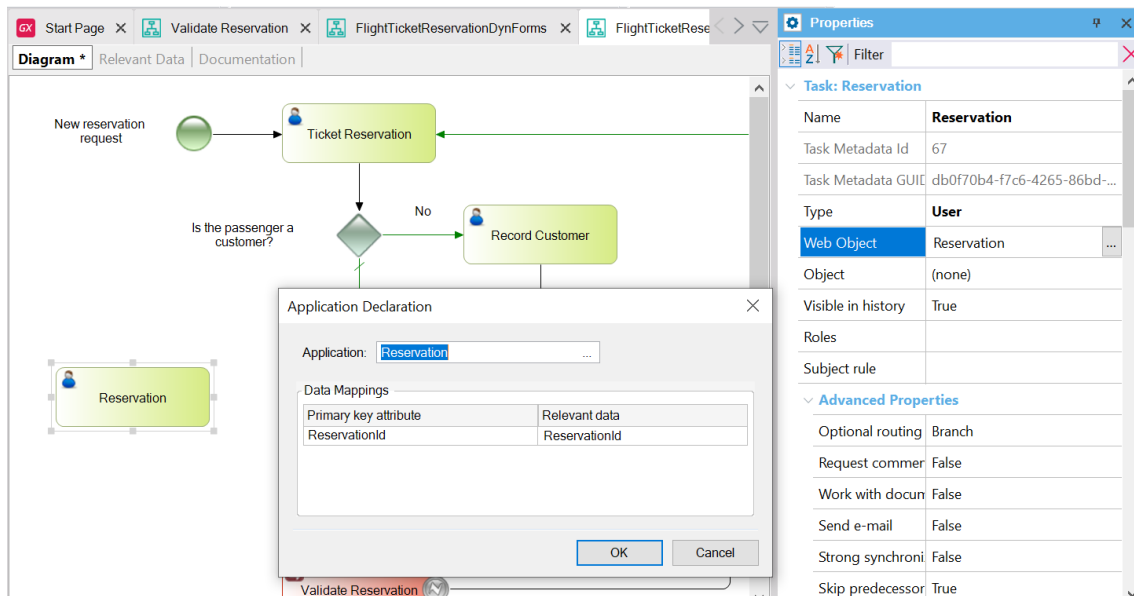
GX Start Page × Validate Reservation × FlightTicketReservationDynForms × FlightTicketRese

Diagram * | Relevant Data | Documentation

New reservation request

Ticket Reservation

Is the passenger a customer?

No

Record Customer

Reservation

Validate Reservation

Application Declaration

Application: Reservation ...

Data Mappings

| Primary key attribute | Relevant data |
|---|---|
| ReservationId | ReservationId |

OK Cancel

Properties

Filter

Task: Reservation

| | |
|---|---|
| Name | Reservation |
| Task Metadata Id | 67 |
| Task Metadata GUID | db0f70b4-f7c6-4265-86bd-... |
| Type | User |
| Web Object | Reservation |
| Object | (none) |
| Visible in history | True |
| Roles | |
| Subject rule | |

Advanced Properties

| | |
|---|---|
| Optional routing | Branch |
| Request commer | False |
| Work with docun | False |
| Send e-mail | False |
| Strong synchroni | False |
| Skip predecessor | True |